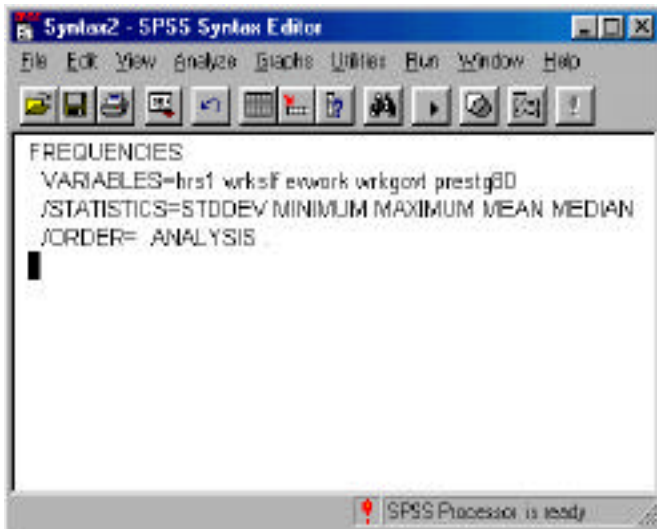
Syntax2 - SPSS Syntax Editor

File Edit View Analyze Graphs Utilities Run Window Help

FREQUENCIES
VARIABLES=hrs1 wrkslf evwork wrkgovt prestg80
/STATISTICS=STDDEV MINIMUM MAXIMUM MEAN MEDIAN
/ORDER= ANALYSIS .

SPSS Processor is ready